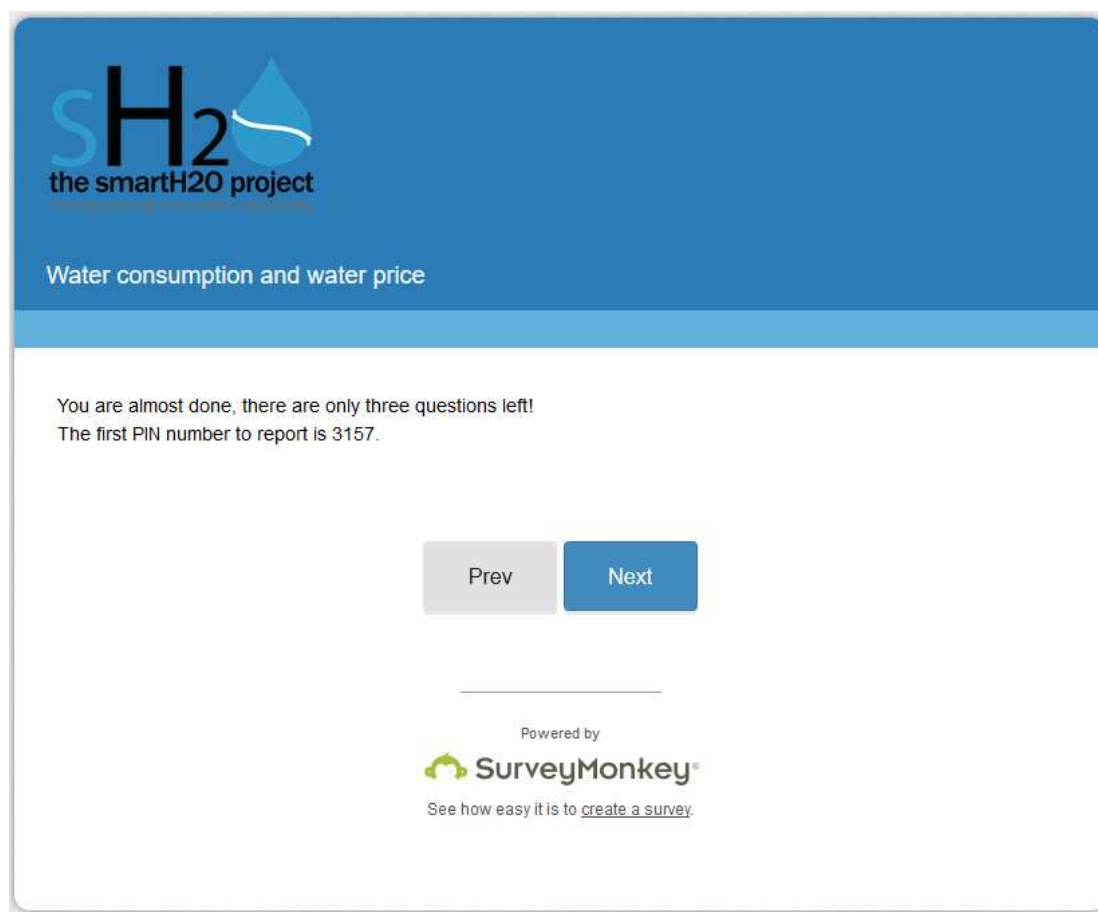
sH2
the smartH2O project
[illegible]

Water consumption and water price

You are almost done, there are only three questions left!
The first PIN number to report is 3157.

Prev

Next

Powered by

SurveyMonkey

See how easy it is to create a survey.